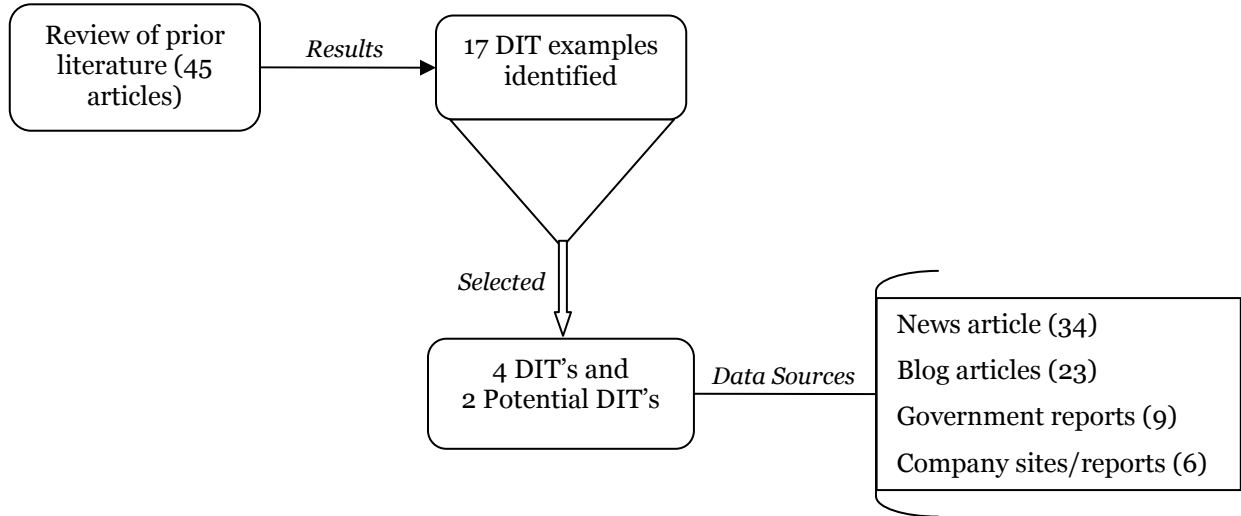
Review of prior literature (45 articles)

Results

17 DIT examples identified

Selected

4 DIT's and 2 Potential DIT's

Data Sources

News article (34)
Blog articles (23)
Government reports (9)
Company sites/reports (6)